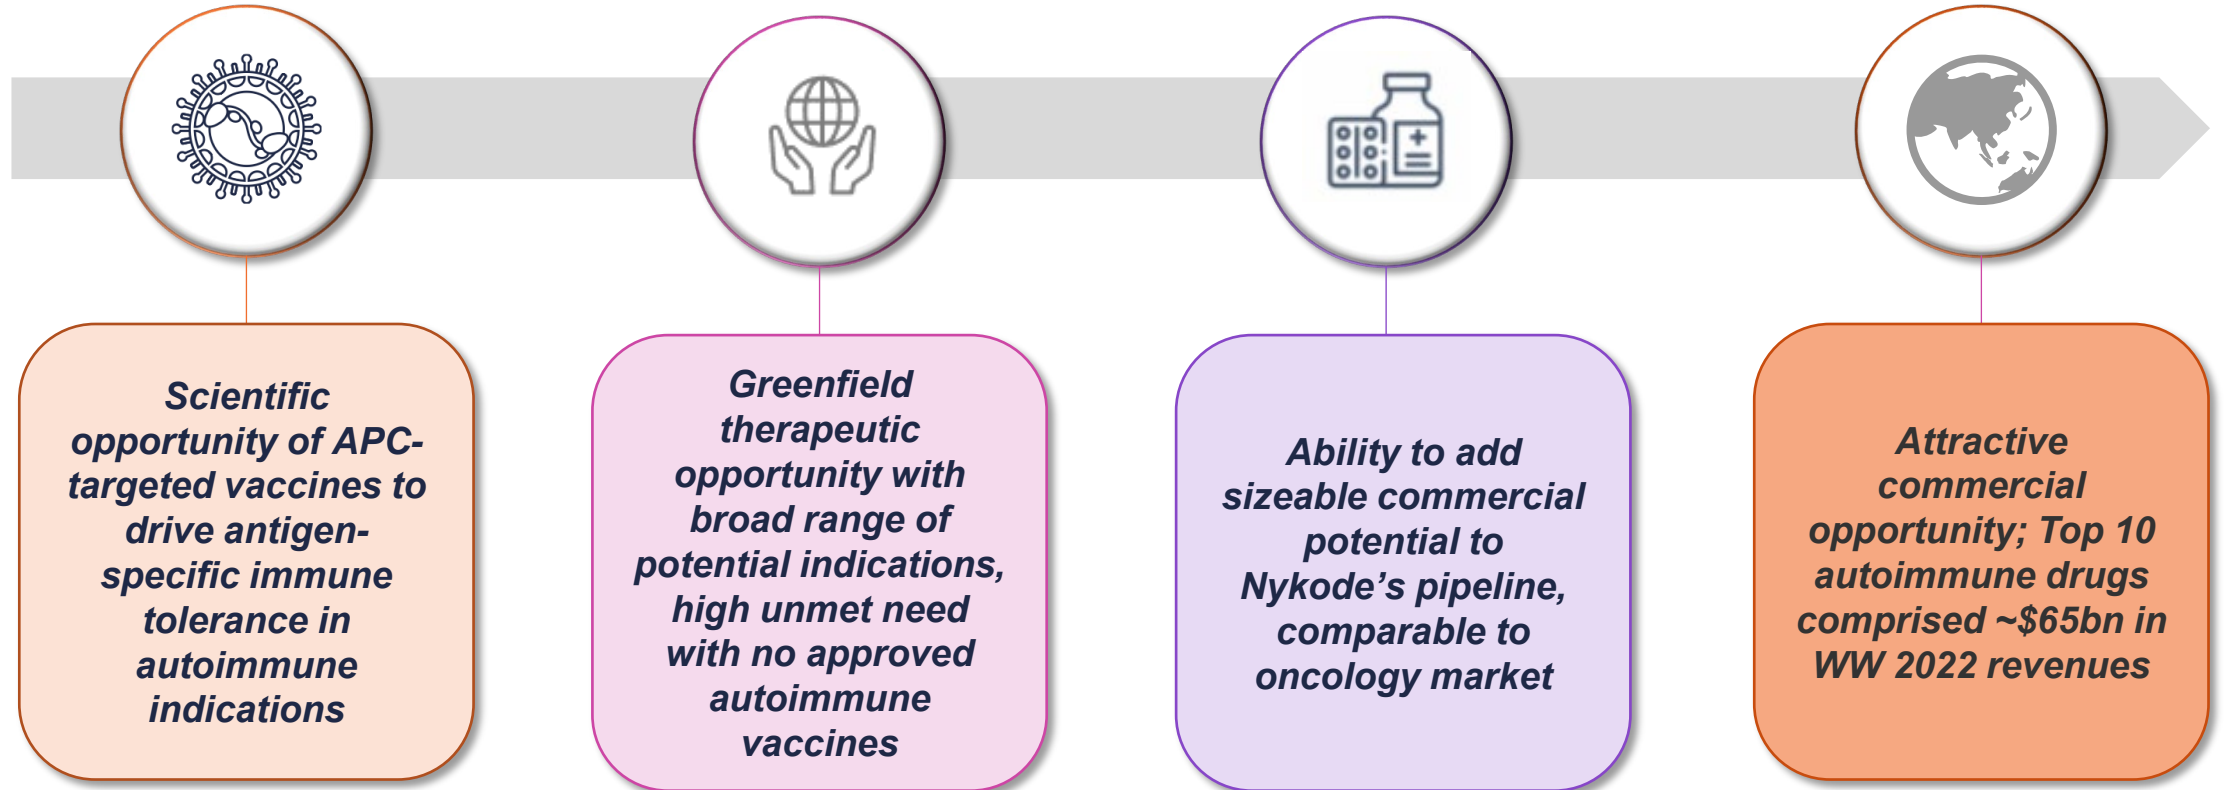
Scientific opportunity of APC-targeted vaccines to drive antigen-specific immune tolerance in autoimmune indications

Greenfield therapeutic opportunity with broad range of potential indications, high unmet need with no approved autoimmune vaccines

Ability to add sizeable commercial potential to Nykode's pipeline, comparable to oncology market

Attractive commercial opportunity; Top 10 autoimmune drugs comprised ~$65bn in WW 2022 revenues